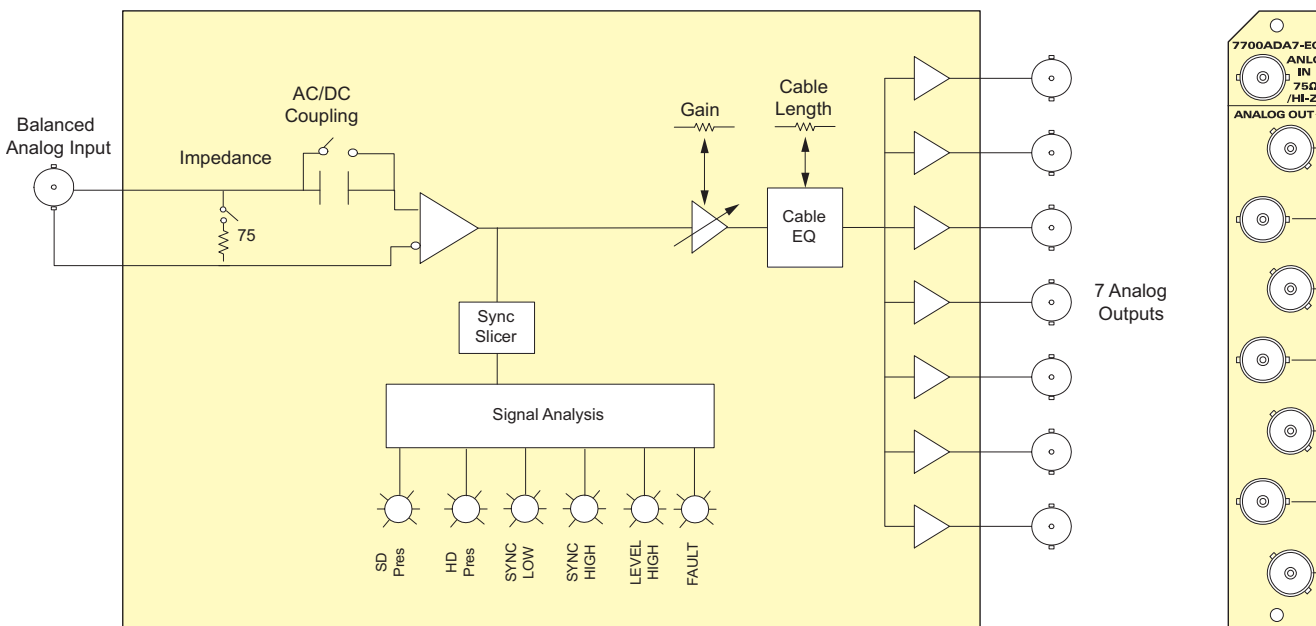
Balanced Analog Input

Impedance

75

AC/DC Coupling

Gain

Cable Length

Cable EQ

Sync Slicer

Signal Analysis

SD Pres

HD Pres

SYNC LOW

SYNC HIGH

LEVEL HIGH

FAULT

7 Analog Outputs

7700ADA7-E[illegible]

ANL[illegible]

IN

75Ω

/HI-Z

ANALOG OUT